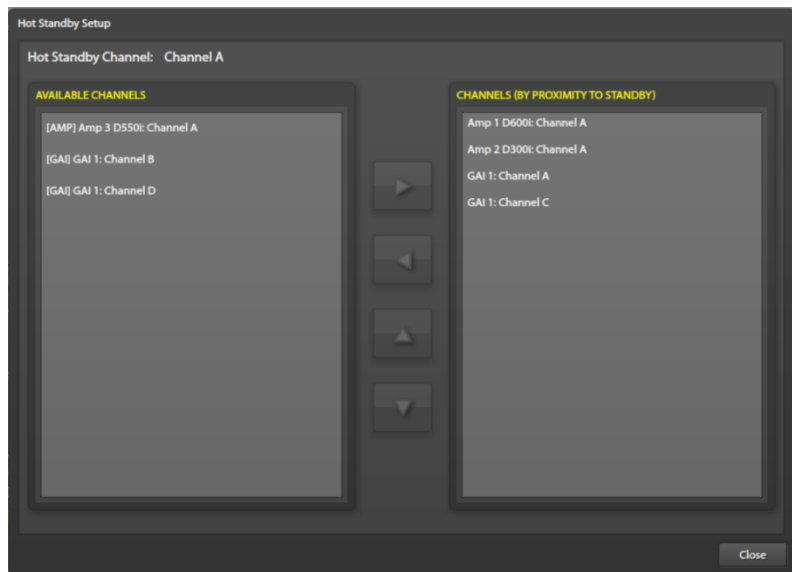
Hot Standby Setup

Hot Standby Channel: Channel A

AVAILABLE CHANNELS

[AMP] Amp 3 D550i: Channel A

[GAI] GAI 1: Channel B

[GAI] GAI 1: Channel D

CHANNELS (BY PROXIMITY TO STANDBY)

Amp 1 D600i: Channel A

Amp 2 D300i: Channel A

GAI 1: Channel A

GAI 1: Channel C

Close